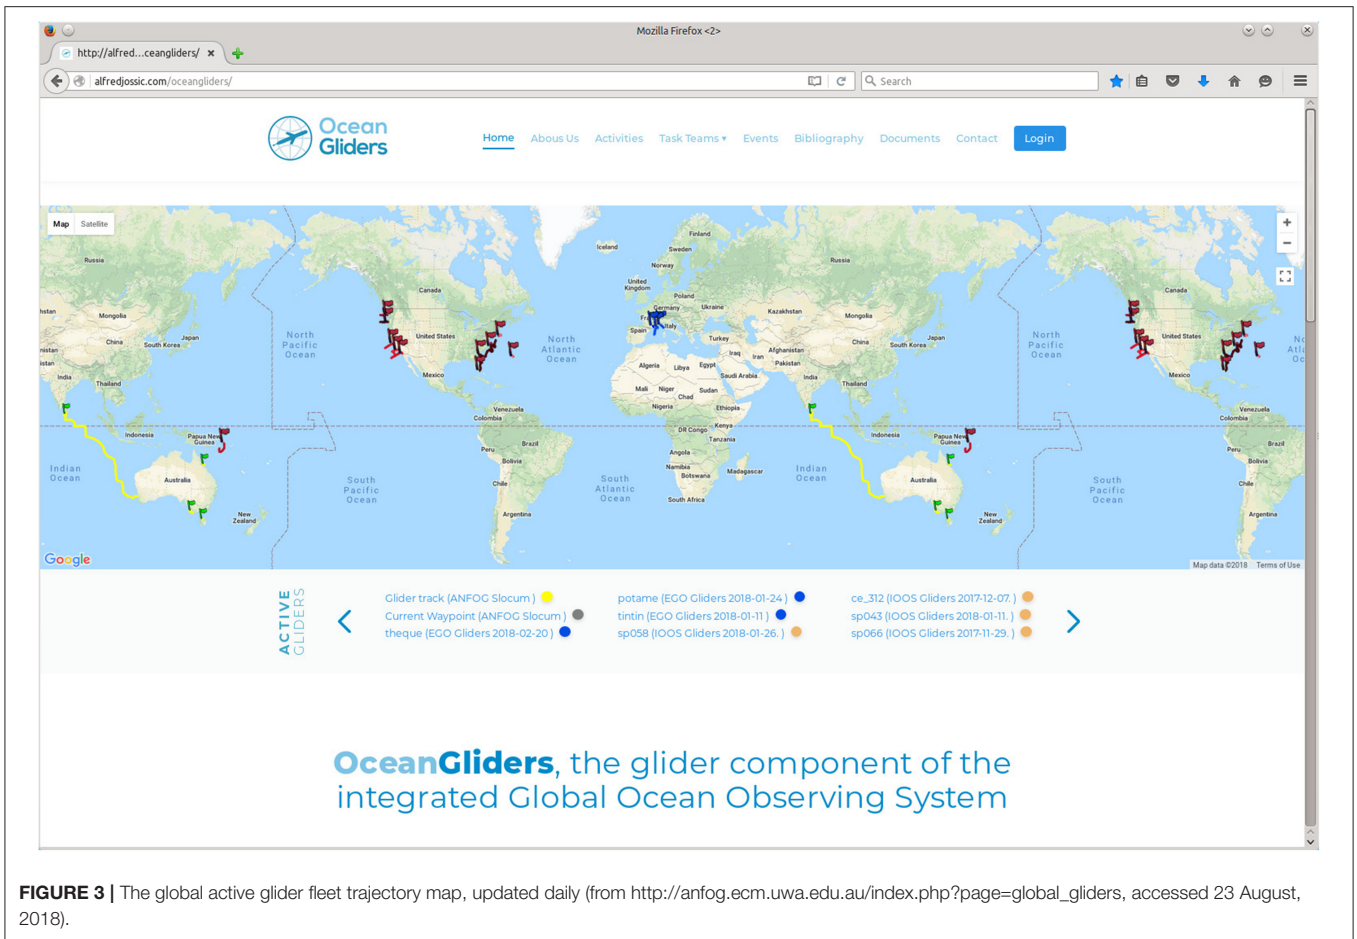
Mozilla Firefox <2>

http://alfred...ceangliders/ ×

alfredjossic.com/oceangliders/

Search

Ocean Gliders

Home Abous Us Activities Task Teams ▾ Events Bibliography Documents Contact Login

Map Satellite

Russia Finland Sweden Norway Iceland United Kingdom Poland Germany Fr Ukraine Italy Spain Kazakhstan Mongolia Russia Canada United States North Pacific Ocean North Atlantic Ocean Mexico Turkey Iraq Iran Afghanistan Pakistan Algeria Libya Egypt Saudi Arabia Mali Niger Chad Sudan Nigeria Ethiopia Kenya DR Congo Tanzania Angola Namibia Botswana Madagascar South Africa India Thailand China South Korea Japan Mongolia Indonesia Papua New Guinea Australia New Zealand Indian Ocean South Pacific Ocean South Atlantic Ocean Venezuela Colombia Peru Brazil Bolivia Chile Argentina

Google

Map data ©2018 Terms of Use

ACTIVE GLIDERS

Glider track (ANFOG Slocum)
Current Waypoint (ANFOG Slocum)
theque (EGO Gliders 2018-02-20)
potame (EGO Gliders 2018-01-24)
tintin (EGO Gliders 2018-01-11)
sp058 (IOOS Gliders 2018-01-26.)
ce_312 (IOOS Gliders 2017-12-07.)
sp043 (IOOS Gliders 2018-01-11.)
sp066 (IOOS Gliders 2017-11-29.)

OceanGliders, the glider component of the integrated Global Ocean Observing System

FIGURE 3 | The global active glider fleet trajectory map, updated daily (from http://anfog.ecm.uwa.edu.au/index.php?page=global_gliders, accessed 23 August, 2018).